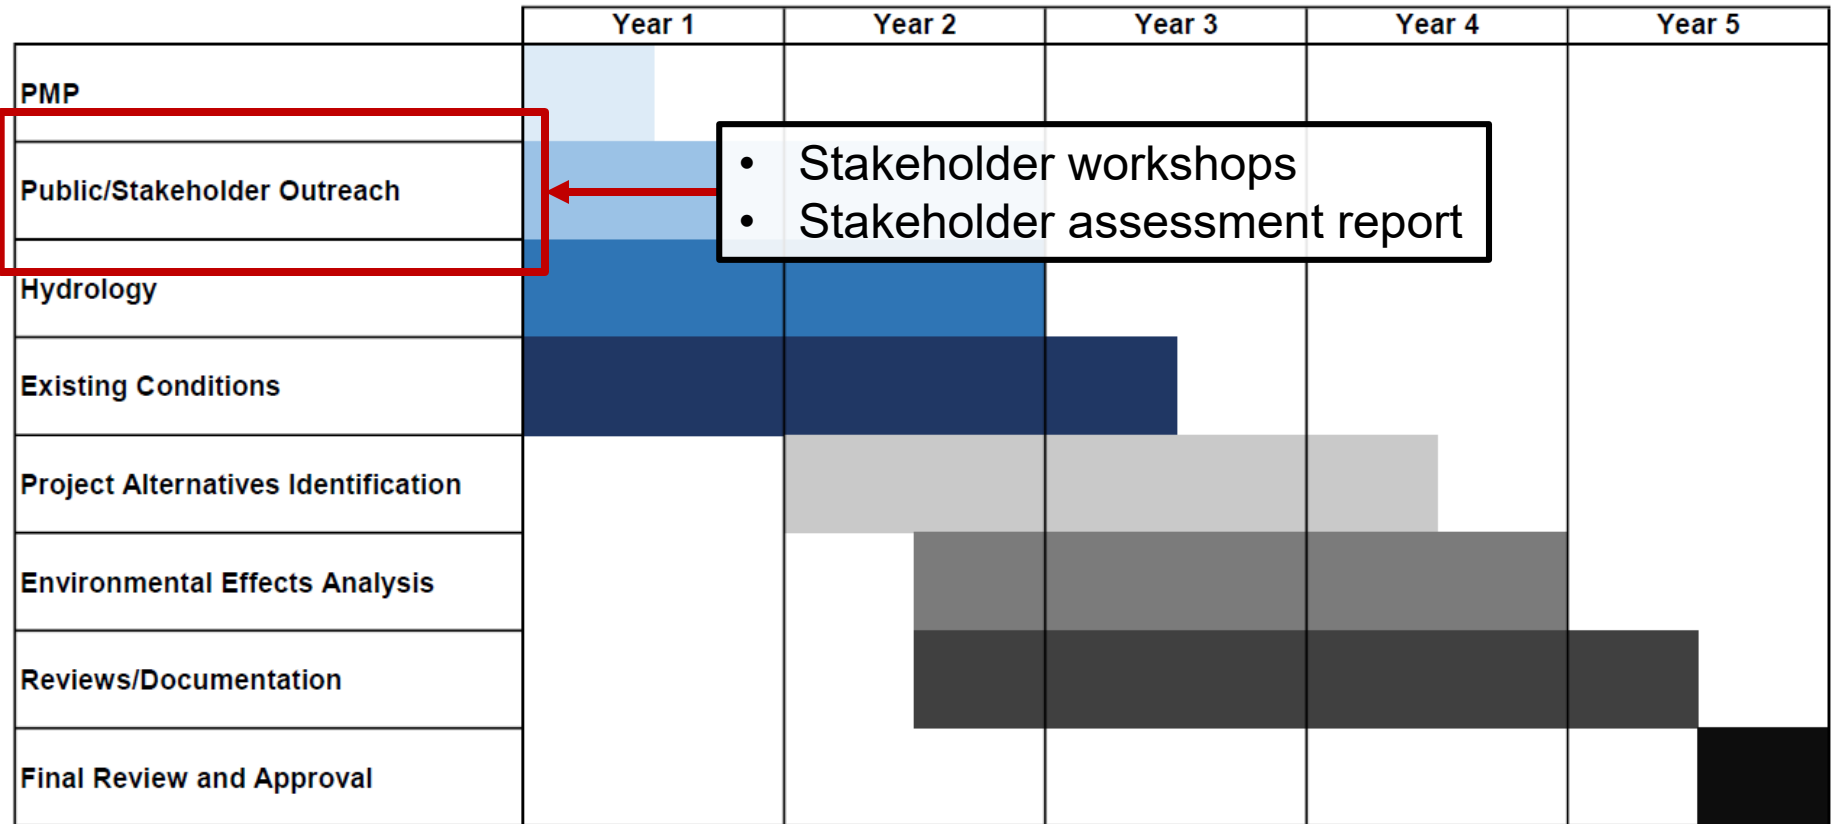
| | Year 1 | Year 2 | Year 3 | Year 4 | Year 5 |
|---|---|---|---|---|---|
| PMP | | | | | |
| Public/Stakeholder Outreach | | | | | |
| Hydrology | | | | | |
| Existing Conditions | | | | | |
| Project Alternatives Identification | | | | | |
| Environmental Effects Analysis | | | | | |
| Reviews/Documentation | | | | | |
| Final Review and Approval | | | | | |

- Stakeholder workshops
- Stakeholder assessment report